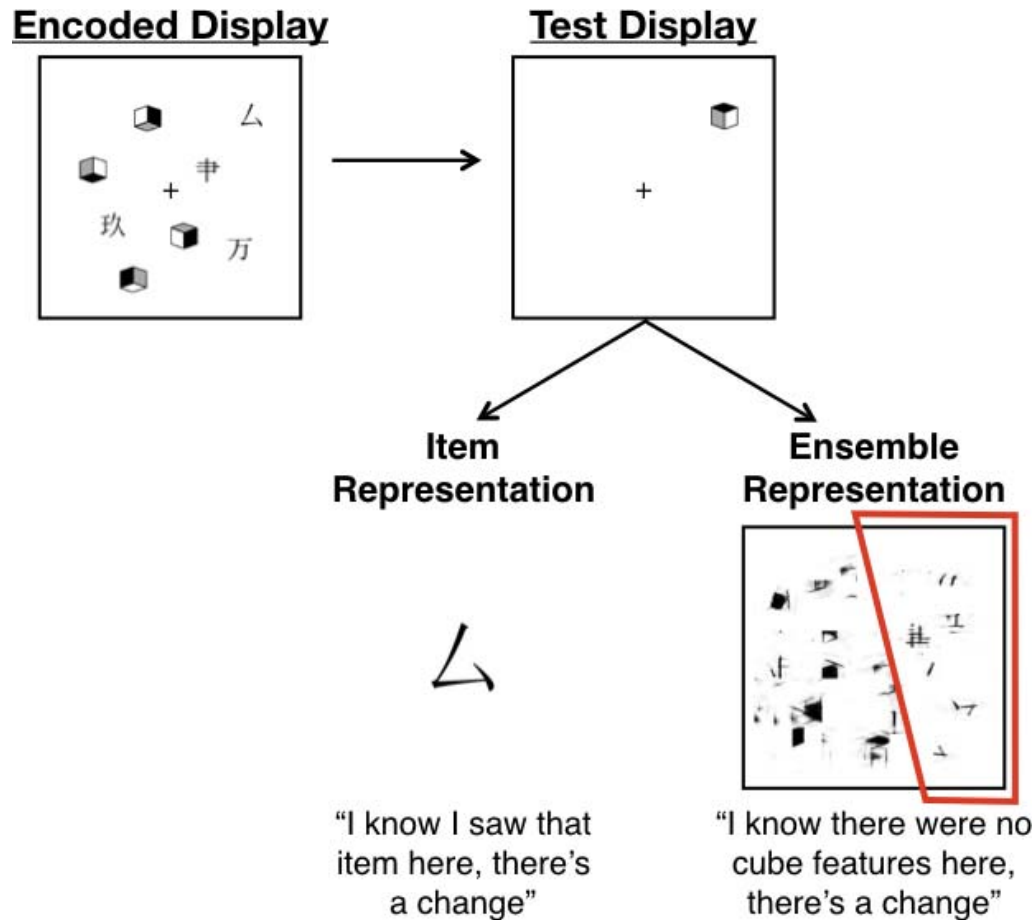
Encoded Display

ム

+ 丰

玖 万

Test Display

+

Item Representation

ム

"I know I saw that item here, there's a change"

Ensemble Representation

"I know there were no cube features here, there's a change"